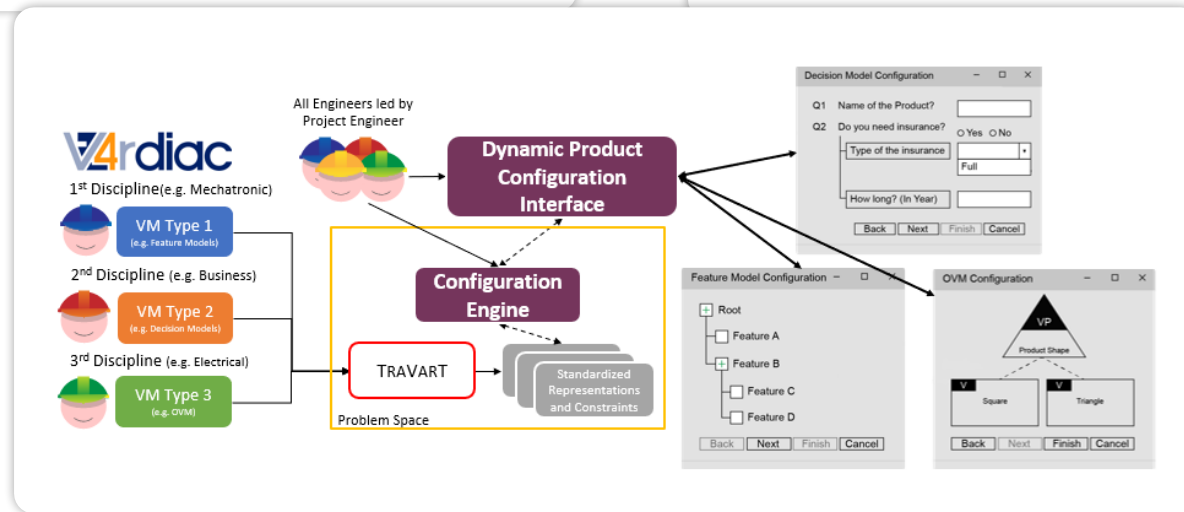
V4rdiac

1st Discipline(e.g. Mechatronic)

VM Type 1
(e.g. Feature Models)

2nd Discipline (e.g. Business)

VM Type 2
(e.g. Decision Models)

3rd Discipline (e.g. Electrical)

VM Type 3
(e.g. OVM)

All Engineers led by Project Engineer

Dynamic Product Configuration Interface

Configuration Engine

TRAVART

Standardized Representations and Constraints

Problem Space

Decision Model Configuration

Q1 Name of the Product?

Q2 Do you need insurance? Yes No

Type of the insurance

Full

How long? (In Year)

Back Next Finish Cancel

Feature Model Configuration

Root

Feature A

Feature B

Feature C

Feature D

Back Next Finish Cancel

OVM Configuration

VP

Product Shape

V

Square

V

Triangle

Back Next Finish Cancel